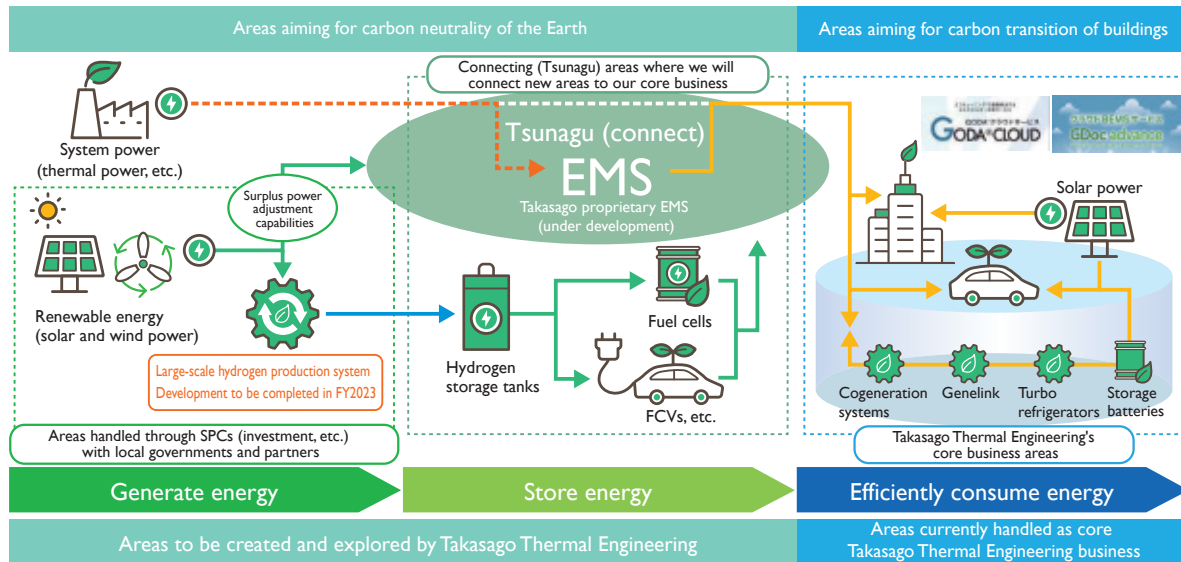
Areas aiming for carbon neutrality of the Earth

Areas aiming for carbon transition of buildings

Connecting (Tsunagu) areas where we will connect new areas to our core business

System power (thermal power, etc.)

Tsunagu (connect)

EMS

Takasago proprietary EMS (under development)

GODA CLOUD

GDoc advance

Surplus power adjustment capabilities

Solar power

Renewable energy (solar and wind power)

Large-scale hydrogen production system Development to be completed in FY2023

Hydrogen storage tanks

Fuel cells

FCVs, etc.

Cogeneration systems

Genelink

Turbo refrigerators

Storage batteries

Areas handled through SPCs (investment, etc.) with local governments and partners

Takasago Thermal Engineering's core business areas

Generate energy

Store energy

Efficiently consume energy

Areas to be created and explored by Takasago Thermal Engineering

Areas currently handled as core Takasago Thermal Engineering business